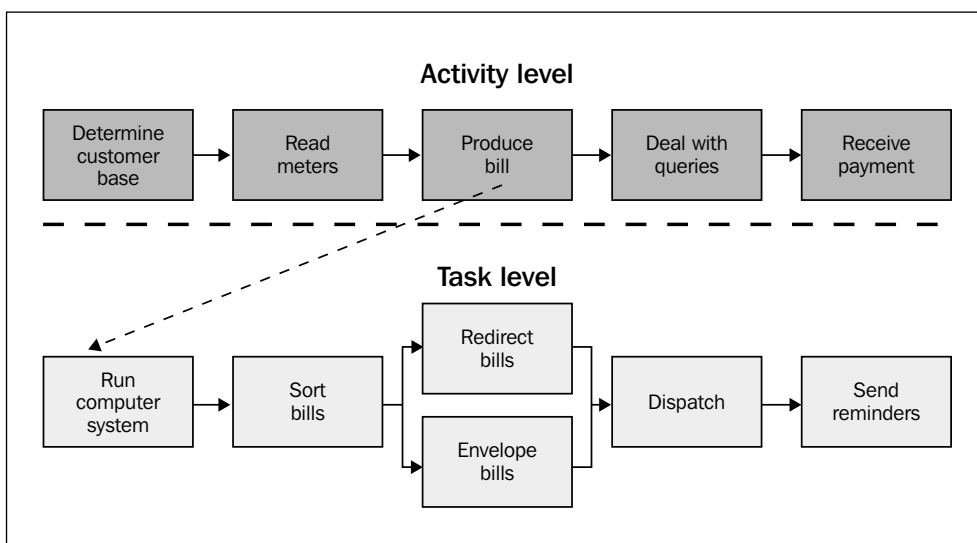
Activity level

Determine customer base

Read meters

Produce bill

Deal with queries

Receive payment

Task level

Run computer system

Sort bills

Redirect bills

Envelope bills

Dispatch

Send reminders